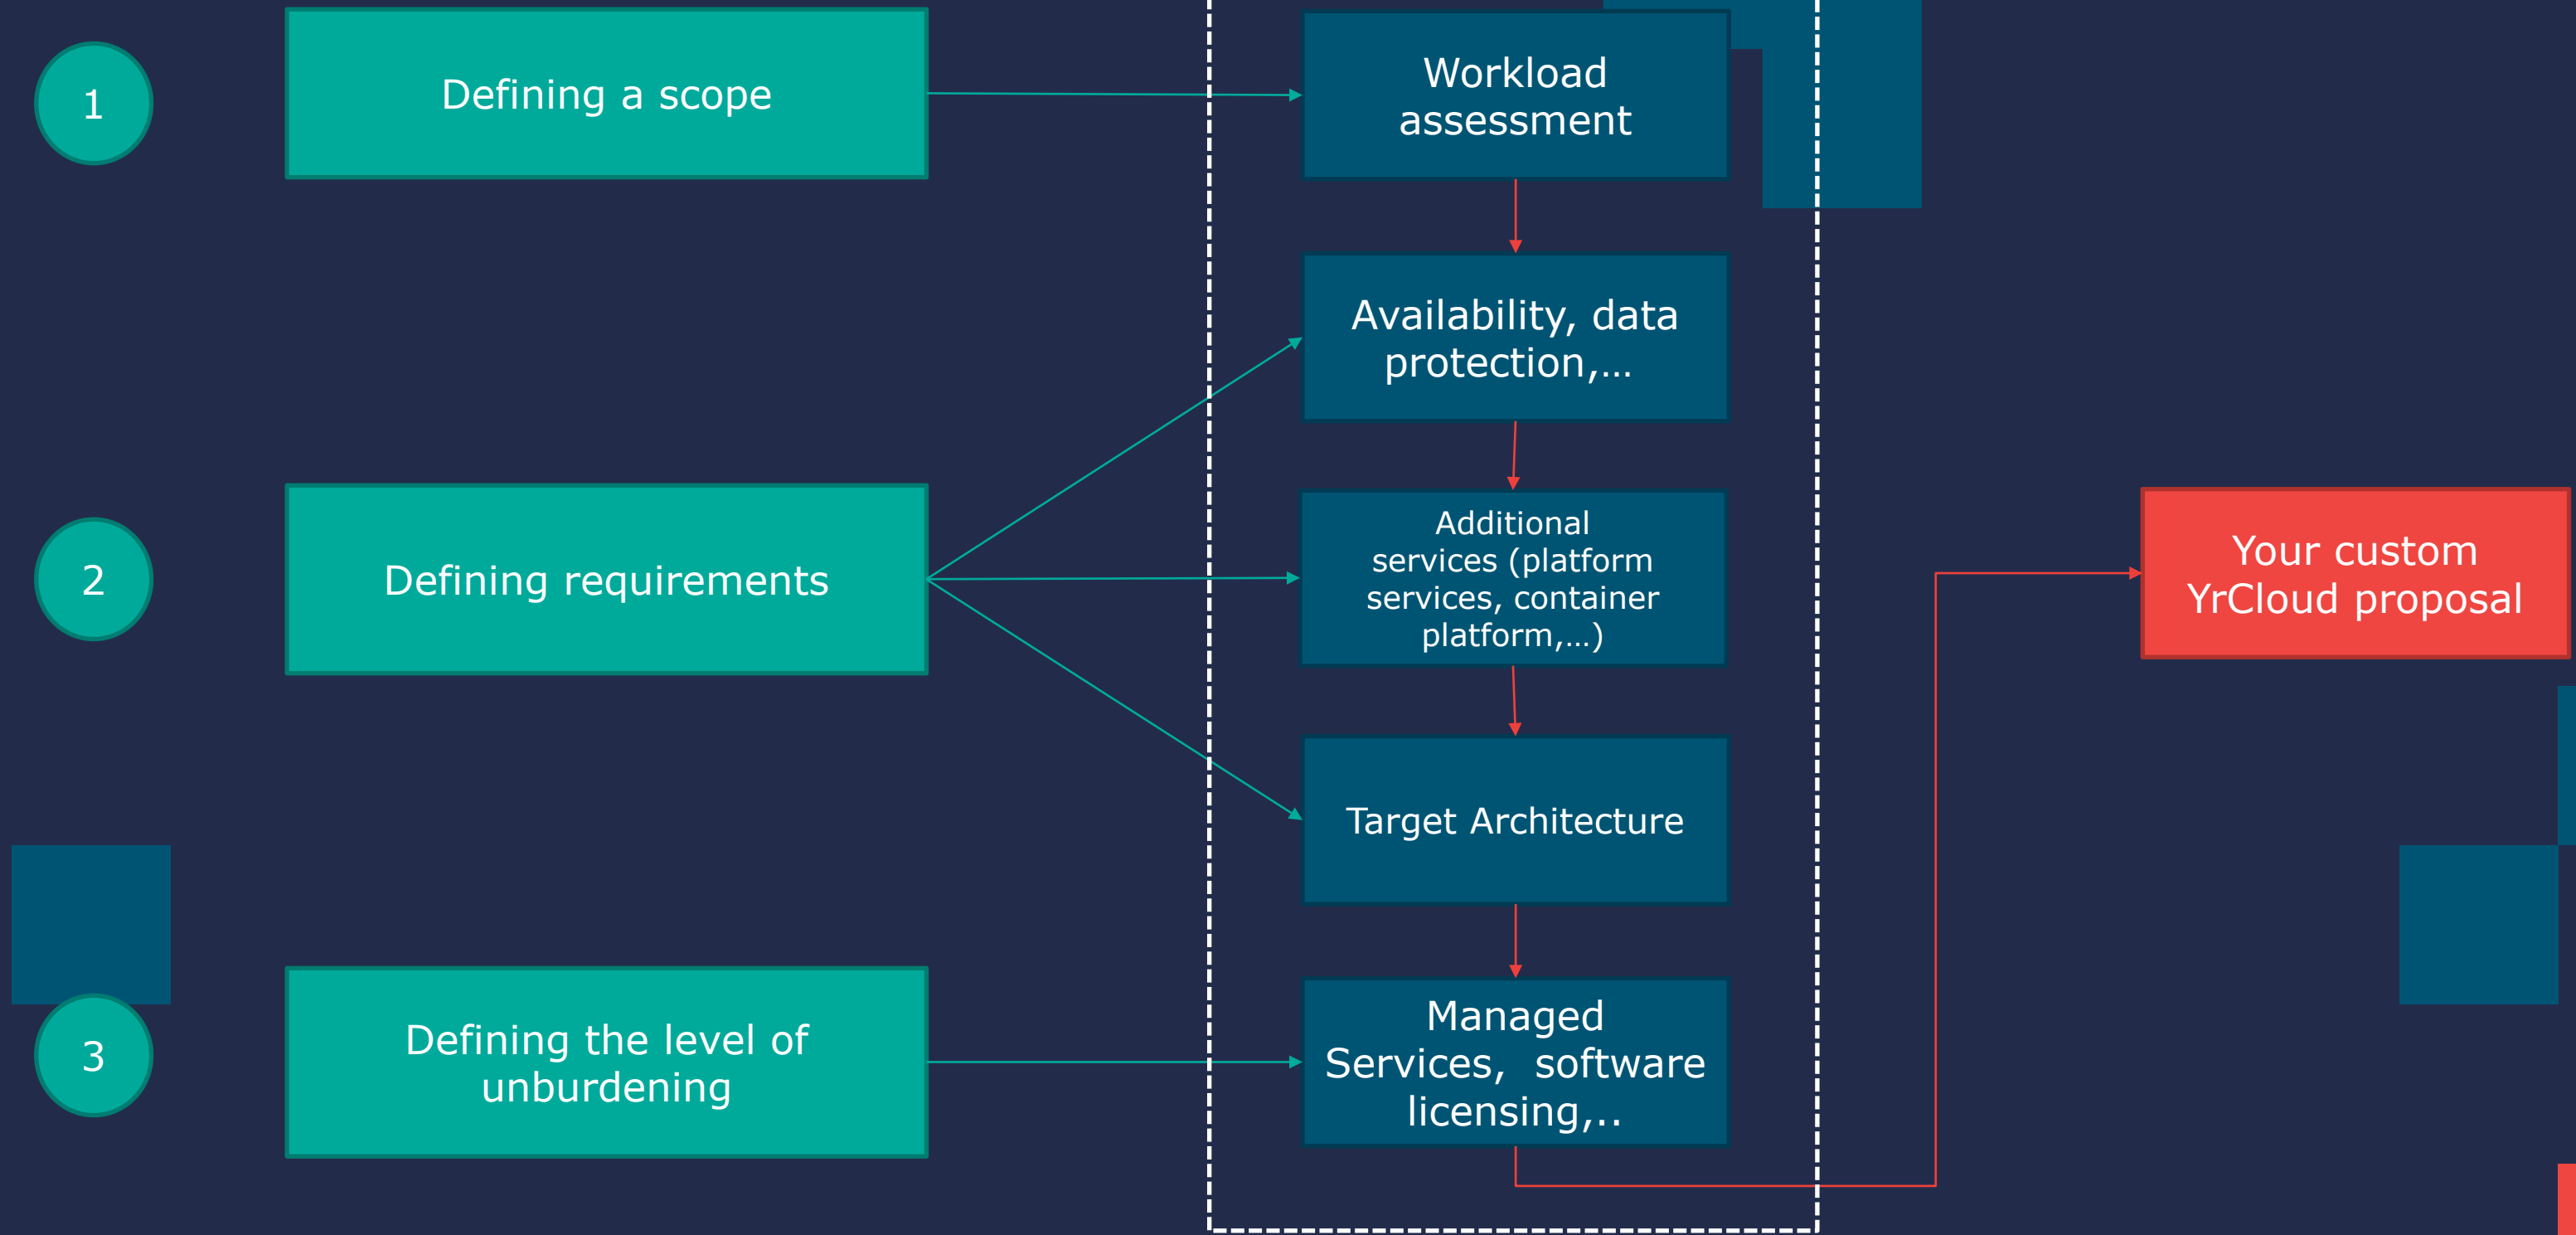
1

Defining a scope

2

Defining requirements

3

Defining the level of unburdening

Workload assessment

Availability, data protection,...

Additional services (platform services, container platform,...)

Target Architecture

Managed Services, software licensing,..

Your custom YrCloud proposal